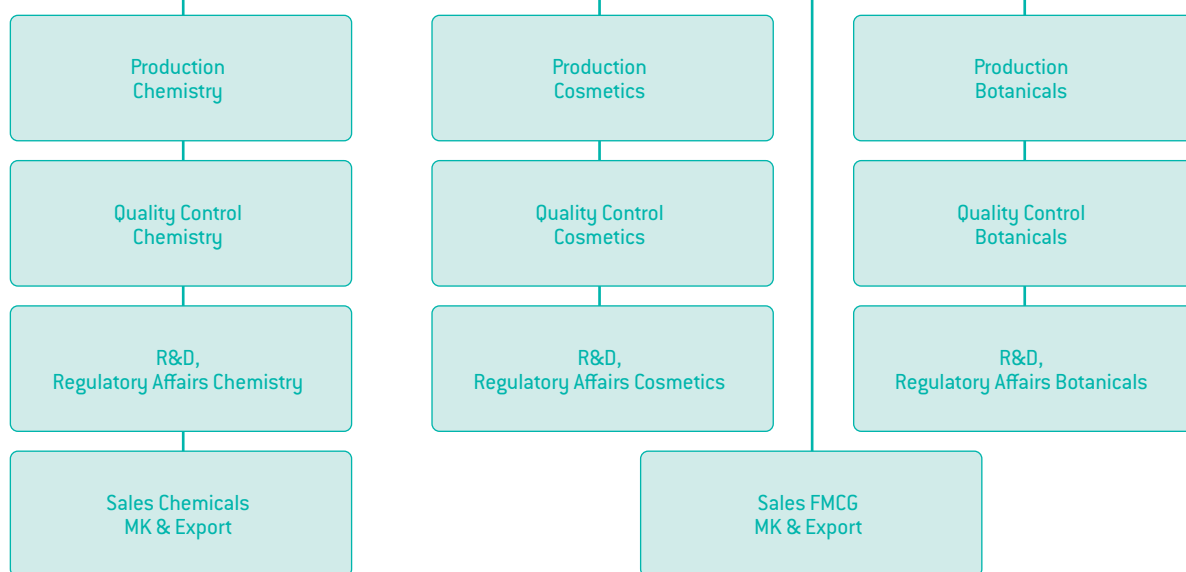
Production
Chemistry

Quality Control
Chemistry

R&D,
Regulatory Affairs Chemistry

Sales Chemicals
MK & Export

Production
Cosmetics

Quality Control
Cosmetics

R&D,
Regulatory Affairs Cosmetics

Production
Botanicals

Quality Control
Botanicals

R&D,
Regulatory Affairs Botanicals

Sales FMCG
MK & Export